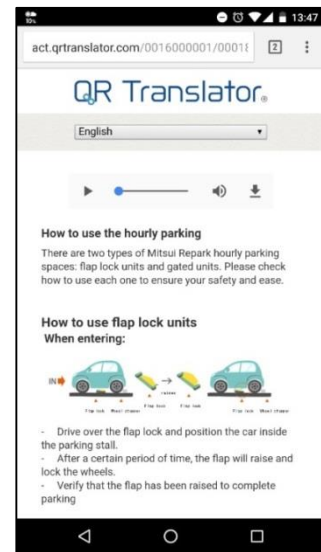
13:47

act.qrtranslator.com/0016000001/0001

2

QR Translator

English

How to use the hourly parking

There are two types of Mitsui Repark hourly parking spaces: flap lock units and gated units. Please check how to use each one to ensure your safety and ease.

How to use flap lock units
When entering:

IN

Flap lock Wheel stopper Flap lock raises Flap lock Wheel stopper

- Drive over the flap lock and position the car inside the parking stall.
- After a certain period of time, the flap will raise and lock the wheels.
- Verify that the flap has been raised to complete parking